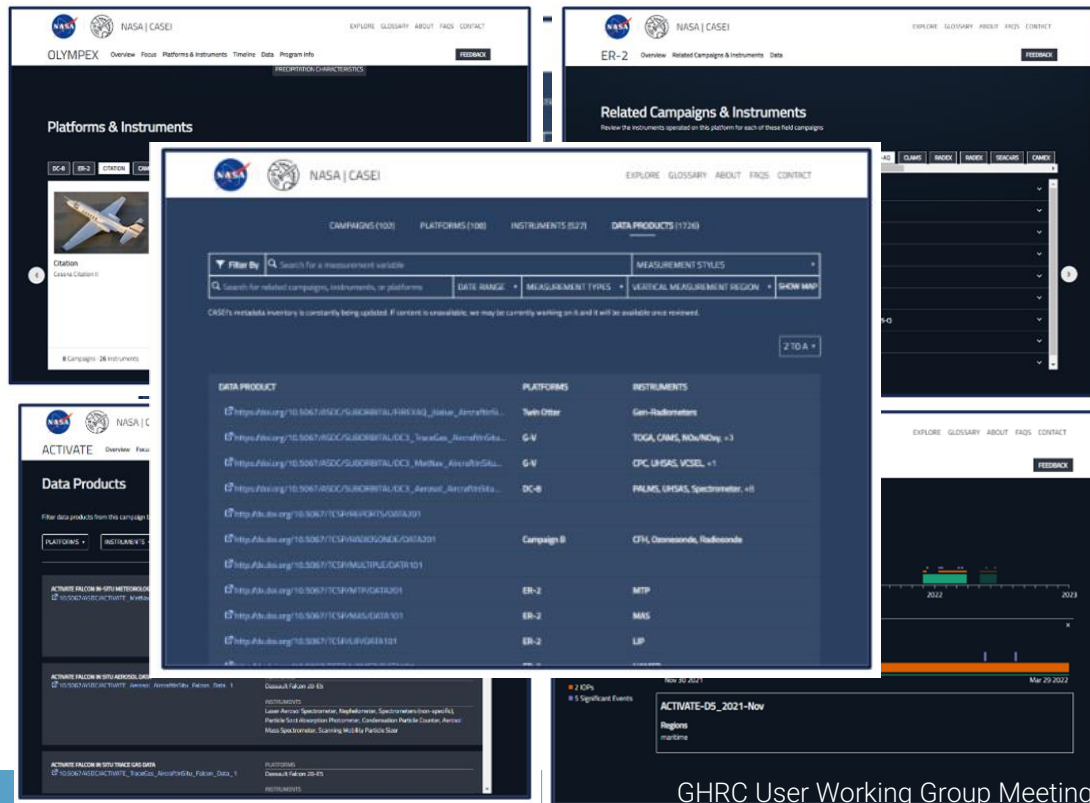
NASA | CASEI
EXPLORE GLOSSARY ABOUT FAQS CONTACT
OLYMPEX Overview Focus Platforms & Instruments Timeline Data Program Info
FEEDBACK
PRECIPITATION CHARACTERISTICS

Platforms & Instruments

DC-8 ER-2 CITATION

Citation
Cessna Citation II

8 Campaigns · 26 Instruments

NASA | CASEI
EXPLORE GLOSSARY ABOUT FAQS CONTACT
ER-2 Overview Related Campaigns & Instruments Data
FEEDBACK

Related Campaigns & Instruments
Review the instruments operated on this platform for each of these field campaigns

-AQ CLAMS RADEX RADEX SEACARS CAMEX

NASA | CASEI
EXPLORE GLOSSARY ABOUT FAQS CONTACT

CAMPAIGNS (102) PLATFORMS (108) INSTRUMENTS (527) DATA PRODUCTS (1726)

Filter By
Search for a measurement variable
MEASUREMENT STYLES
Search for related campaigns, instruments, or platforms
DATE RANGE
MEASUREMENT TYPES
VERTICAL MEASUREMENT REGION
SHOW MAP

CASEI's metadata inventory is constantly being updated. If content is unavailable, we may be currently working on it and it will be available once reviewed.

Z TO A

| DATA PRODUCT | PLATFORMS | INSTRUMENTS |
|---|---|---|
| https://doi.org/10.5067/ASDC/SUBORBITAL/FIREX-AQ_Native_AircraftInSit... | Twin Otter | Gen-Radiometers |
| https://doi.org/10.5067/ASDC/SUBORBITAL/DC3_TraceGas_AircraftInSitu... | G-V | TOGA, CAMS, NOx/NOy, +3 |
| https://doi.org/10.5067/ASDC/SUBORBITAL/DC3_MetNav_AircraftInSitu... | G-V | CPC, UHSAS, VCSEL +1 |
| https://doi.org/10.5067/ASDC/SUBORBITAL/DC3_Aerosol_AircraftInSitu... | DC-8 | PALMS, UHSAS, Spectrometer, +8 |
| http://dx.doi.org/10.5067/TCSP/REPORTS/DATA201 | | |
| http://dx.doi.org/10.5067/TCSP/RADIOSONDE/DATA201 | Campaign B | CFH, Ozonesonde, Radiosonde |
| http://dx.doi.org/10.5067/TCSP/MULTIPLE/DATA101 | | |
| http://dx.doi.org/10.5067/TCSP/MTP/DATA201 | ER-2 | MTP |
| http://dx.doi.org/10.5067/TCSP/MAS/DATA101 | ER-2 | MAS |
| http://dx.doi.org/10.5067/TCSP/LIP/DATA101 | ER-2 | LIP |

NASA | C
ACTIVATE Overview Focu

Data Products

Filter data products from this campaign b

PLATFORMS INSTRUMENTS

ACTIVATE FALCON IN-SITU METEOROLOG
10.5067/ASDC/ACTIVATE_MetNav

ACTIVATE FALCON IN SITU AEROSOL DATA
10.5067/ASDC/ACTIVATE_Aerosol_AircraftInSitu_Falcon_Data_1
Dassault Falcon 20-E5
INSTRUMENTS
Laser Aerosol Spectrometer, Nephelometer, Spectrometers (non-specific), Particle Soot Absorption Photometer, Condensation Particle Counter, Aerosol Mass Spectrometer, Scanning Mobility Particle Sizer

ACTIVATE FALCON IN SITU TRACE GAS DATA
10.5067/ASDC/ACTIVATE_TraceGas_AircraftInSitu_Falcon_Data_1
PLATFORMS
Dassault Falcon 20-E5
INSTRUMENTS

EXPLORE GLOSSARY ABOUT FAQS CONTACT
FEEDBACK

2022
2023

Nov 30 2021
Mar 29 2022
2 IOPs
5 Significant Events

ACTIVATE-D5_2021-Nov
Regions
maritime

GHRC User Working Group Meeting